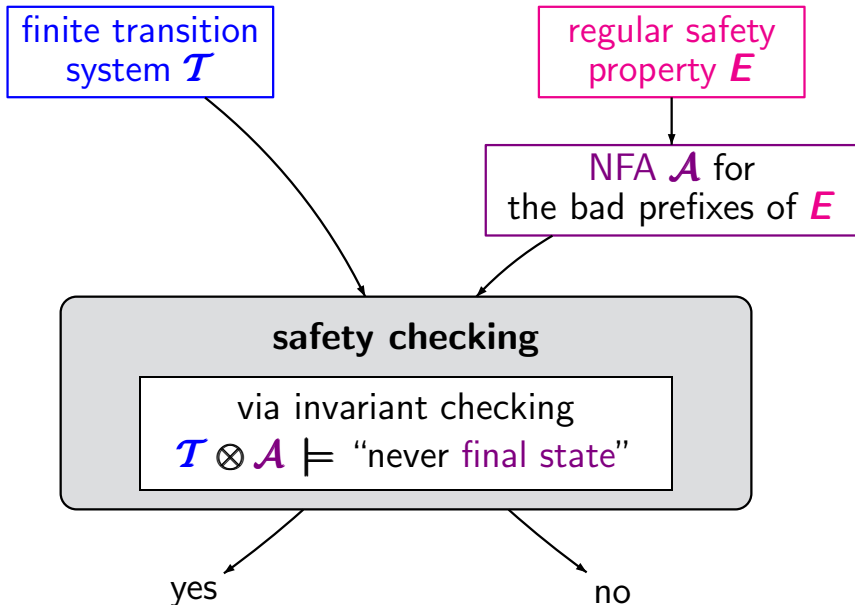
finite transition system $\mathcal{T}$

regular safety property $E$

NFA $\mathcal{A}$ for the bad prefixes of $E$

safety checking

via invariant checking

$\mathcal{T} \otimes \mathcal{A} \models$ "never final state"

yes

no